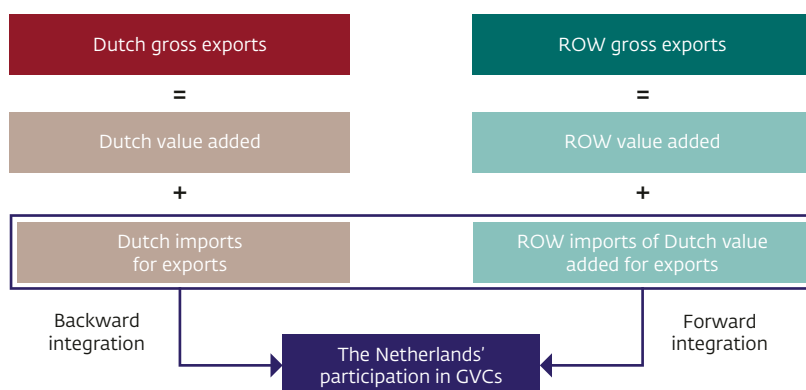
Dutch gross exports

=

Dutch value added

+

Dutch imports for exports

ROW gross exports

=

ROW value added

+

ROW imports of Dutch value added for exports

Backward integration

Forward integration

The Netherlands' participation in GVCs